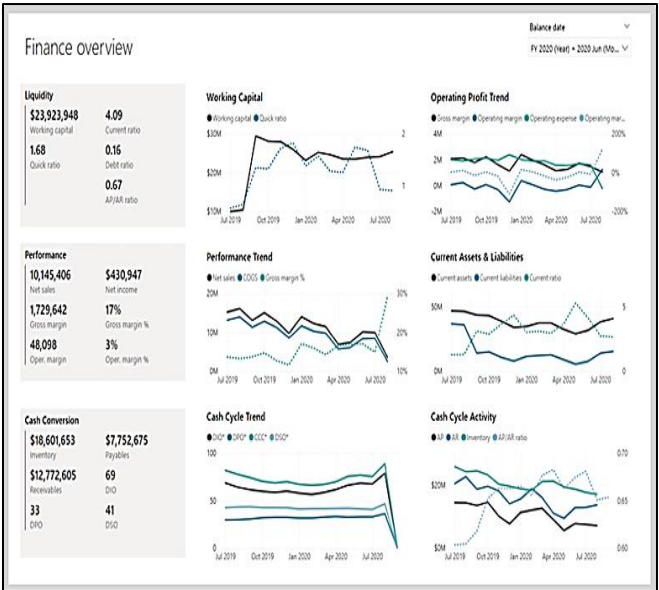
Finance overview

Balance date
FY 2020 (Year) + 2020 Jun (Mo...

Liquidity
$23,923,948
Working capital
4.09
Current ratio
1.68
Quick ratio
0.16
Debt ratio
0.67
AP/AR ratio

Performance
10,145,406
Net sales
$430,947
Net income
1,729,642
Gross margin
17%
Gross margin %
48,098
Oper. margin
3%
Oper. margin %

Cash Conversion
$18,601,653
Inventory
$7,752,675
Payables
$12,772,605
Receivables
69
DIO
33
DPO
41
DSO

Working Capital
Working capital, Quick ratio
$30M
$20M
$10M
2
1
Jul 2019, Oct 2019, Jan 2020, Apr 2020, Jul 2020

Operating Profit Trend
Gross margin, Operating margin, Operating expense, Operating mar...
4M
2M
0M
-2M
200%
0%
-200%
Jul 2019, Oct 2019, Jan 2020, Apr 2020, Jul 2020

Performance Trend
Net sales, COGS, Gross margin %
20M
10M
0M
30%
20%
10%
Jul 2019, Oct 2019, Jan 2020, Apr 2020, Jul 2020

Current Assets & Liabilities
Current assets, Current liabilities, Current ratio
50M
0M
5
0
Jul 2019, Oct 2019, Jan 2020, Apr 2020, Jul 2020

Cash Cycle Trend
DIO*, DPO*, CCC*, DSO*
100
50
0
Jul 2019, Oct 2019, Jan 2020, Apr 2020, Jul 2020

Cash Cycle Activity
AP, AR, Inventory, AP/AR ratio
$20M
$0M
0.70
0.65
0.60
Jul 2019, Oct 2019, Jan 2020, Apr 2020, Jul 2020